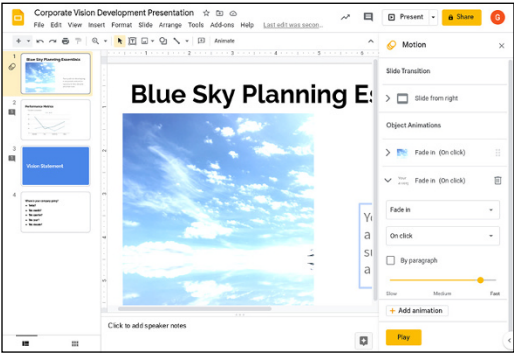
Corporate Vision Development Presentation
File Edit View Insert Format Slide Arrange Tools Add-ons Help Last edit was secon...
Present
Share
G
Animate
Motion
1
Blue Sky Planning Essentials
2
Performance Metrics
3
Vision Statement
4
Where is our company going?
Blue Sky Planning Es
Y
a
s
a
Slide Transition
Slide from right
Object Animations
Fade in (On click)
Fade in (On click)
Fade in
On click
By paragraph
Slow
Medium
Fast
Add animation
Play
Click to add speaker notes